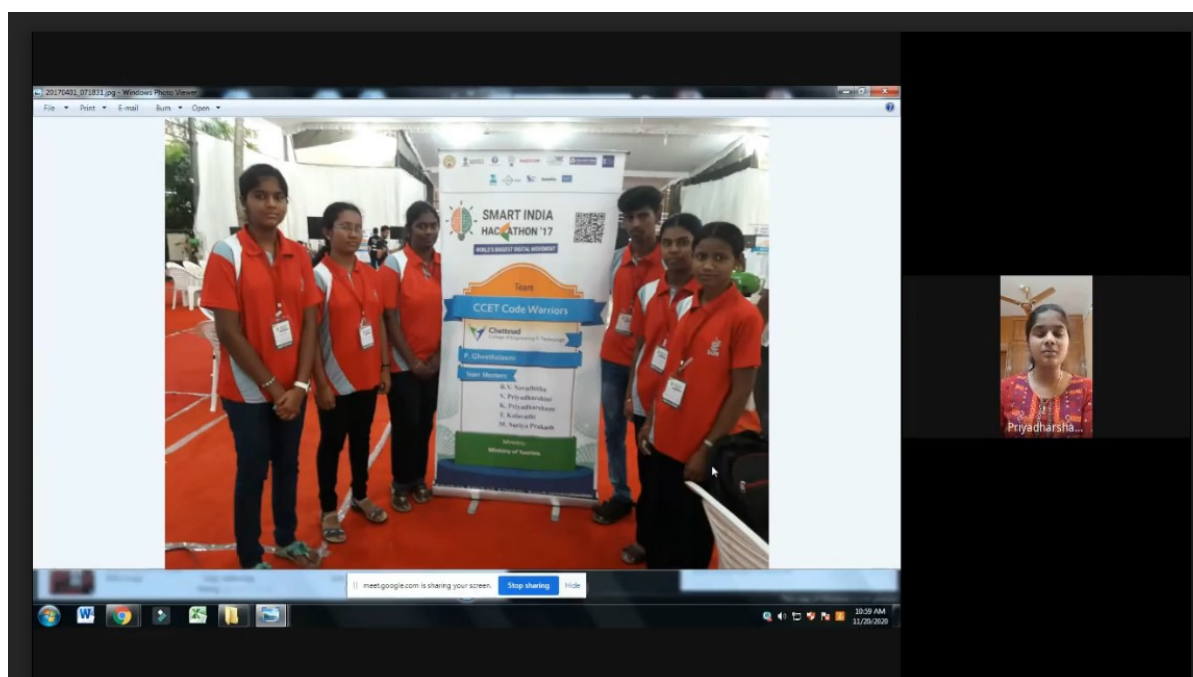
20170401_071831.jpg - Windows Photo Viewer

File Print E-mail Burn Open

SMART INDIA HACKATHON '17

WORLD'S BIGGEST DIGITAL MOVEMENT

Team

CCET Code Warriors

Chettinad College of Engineering & Technology

P. Ghothaiaem

Team Members

R.V. Navadhitha
S. Priyadharshini
K. Priyadharshini
T. Kalavathi
M. Surya Prakash

Ministry

Ministry of Tourism

Priyadharsha...

meet.google.com is sharing your screen. Stop sharing Hide

10:39 AM
11/20/2020